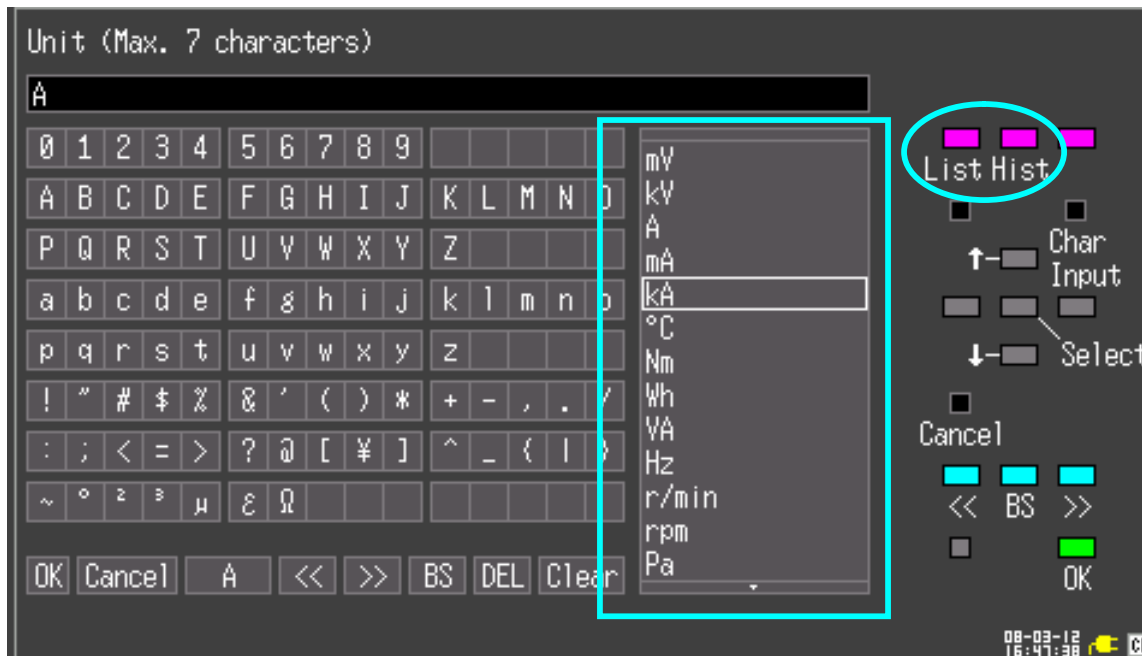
Unit (Max. 7 characters)

A

| 0 | 1 | 2 | 3 | 4 | 5 | 6 | 7 | 8 | 9 |
|---|---|---|---|---|---|---|---|---|---|
| A | B | C | D | E | F | G | H | I | J | K | L | M | N | O |
| P | Q | R | S | T | U | V | W | X | Y | Z |
| a | b | c | d | e | f | g | h | i | j | k | l | m | n | o |
| p | q | r | s | t | u | v | w | x | y | z |
| ! | " | # | $ | % | & | ' | ( | ) | * | + | - | , | . | / |
| : | ; | < | = | > | ? | @ | [ | ¥ | ] | ^ | _ | { | \| | } |
| ~ | ° | ² | ³ | µ | ε | Ω |

OK Cancel A << >> BS DEL Clear

mV
kV
A
mA
kA
°C
Nm
Wh
VA
Hz
r/min
rpm
Pa

List Hist

Char Input

Select

Cancel

<< BS >>

OK

08-03-12
16:47:38